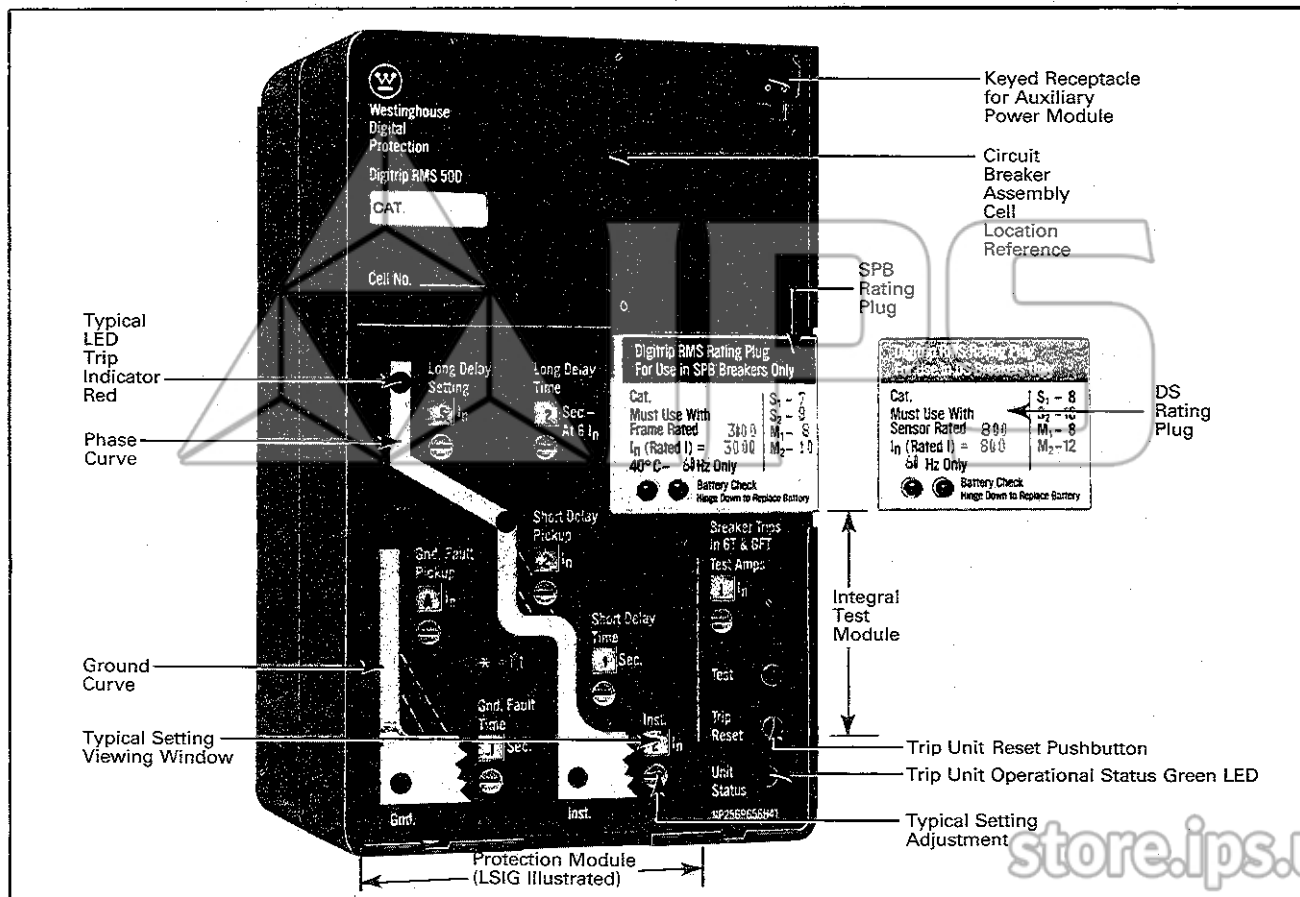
Westinghouse
Digital
Protection

Digitrip RMS 500

CAT.

Cell No.

Keyed Receptacle for Auxiliary Power Module

Circuit Breaker Assembly Cell Location Reference

SPB Rating Plug

Typical LED Trip Indicator Red

Long Delay Setting
$I_n$

Long Delay Time
2 Sec – At 6 $I_n$

Phase Curve

Digitrip RMS Rating Plug
For Use in SPB Breakers Only

Cat.
Must Use With
Frame Rated 3000
$I_n$ (Rated I) = 3000
40° C – 60 Hz Only

$S_1$ – 7
$S_2$ – 9
$M_1$ – 8
$M_2$ – 10

Battery Check
Hinge Down to Replace Battery

Digitrip RMS Rating Plug
For Use in DS Breakers Only

Cat.
Must Use With
Sensor Rated 800
$I_n$ (Rated I) = 800
60 Hz Only

$S_1$ – 8
$S_2$ – 10
$M_1$ – 8
$M_2$ – 12

Battery Check
Hinge Down to Replace Battery

DS Rating Plug

Short Delay Pickup
$I_n$

Gnd. Fault Pickup
$I_n$

Breaker Trips in GT & GFT
Test Amps
$I_n$

Integral Test Module

Short Delay Time
Sec.

Ground Curve

Test

Gnd. Fault Time
Sec.

Typical Setting Viewing Window

Inst.
$I_n$

Trip Reset

Trip Unit Reset Pushbutton

Unit Status

Trip Unit Operational Status Green LED

Gnd.

Inst.

Typical Setting Adjustment

Protection Module (LSIG Illustrated)

store.ips.